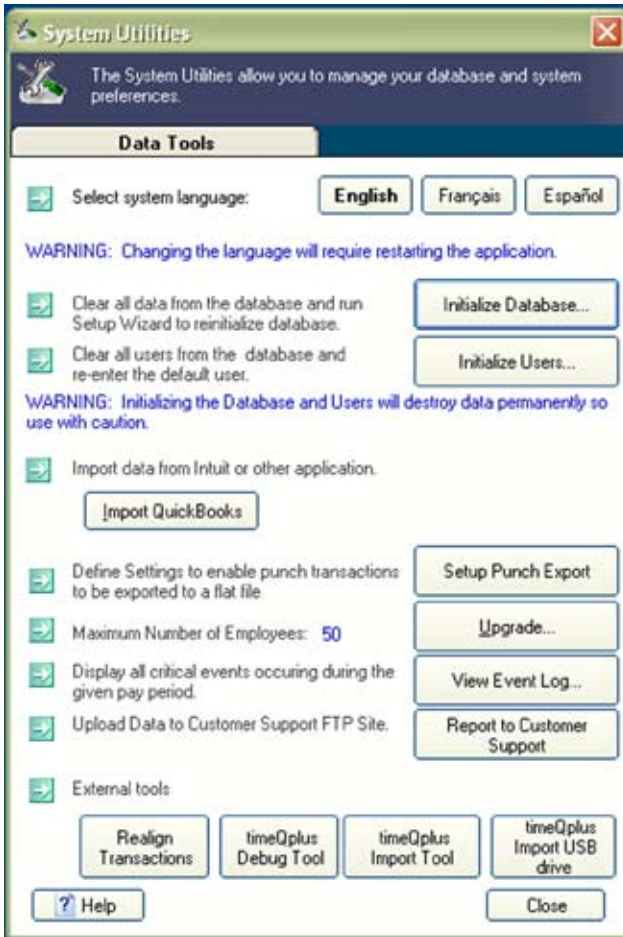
System Utilities

The System Utilities allow you to manage your database and system preferences.

Data Tools

Select system language:

English

Français

Español

WARNING: Changing the language will require restarting the application.

Clear all data from the database and run Setup Wizard to reinitialize database.

Initialize Database...

Clear all users from the database and re-enter the default user.

Initialize Users...

WARNING: Initializing the Database and Users will destroy data permanently so use with caution.

Import data from Intuit or other application.

Import QuickBooks

Define Settings to enable punch transactions to be exported to a flat file

Setup Punch Export

Maximum Number of Employees: 50

Upgrade...

Display all critical events occuring during the given pay period.

View Event Log...

Upload Data to Customer Support FTP Site.

Report to Customer Support

External tools

Realign Transactions

timeQplus Debug Tool

timeQplus Import Tool

timeQplus Import USB drive

? Help

Close